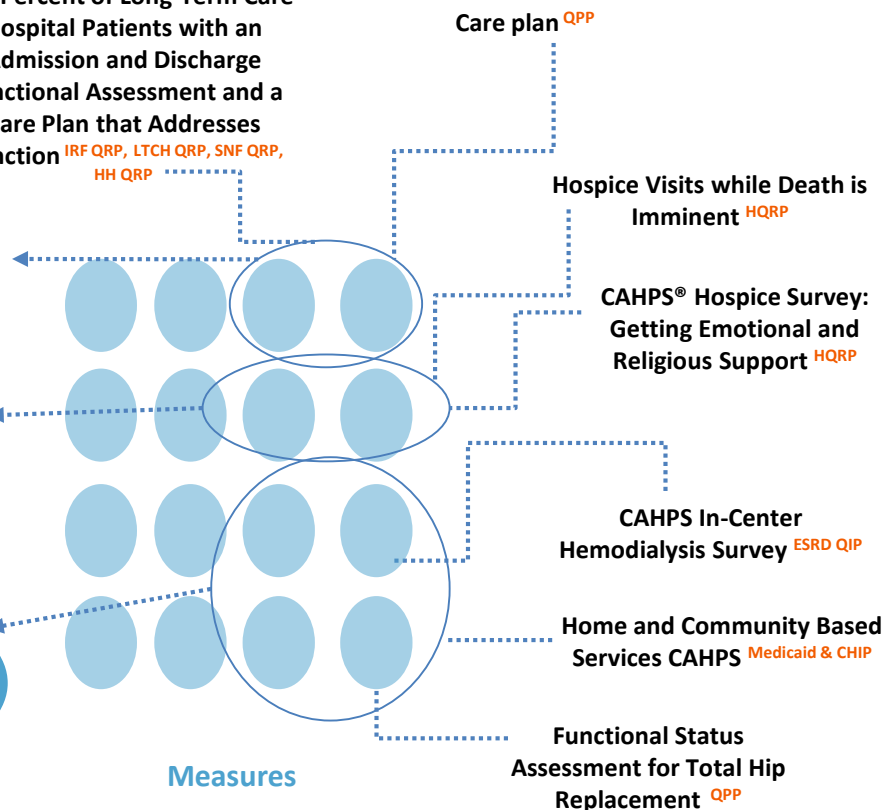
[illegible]ercent of Long-Term Care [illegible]ospital Patients with an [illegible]dmission and Discharge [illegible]nctional Assessment and a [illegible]are Plan that Addresses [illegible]nction IRF QRP, LTCH QRP, SNF QRP, HH QRP

Care plan QPP

Hospice Visits while Death is Imminent HQRP

CAHPS® Hospice Survey: Getting Emotional and Religious Support HQRP

CAHPS In-Center Hemodialysis Survey ESRD QIP

Home and Community Based Services CAHPS Medicaid & CHIP

Functional Status Assessment for Total Hip Replacement QPP

Measures